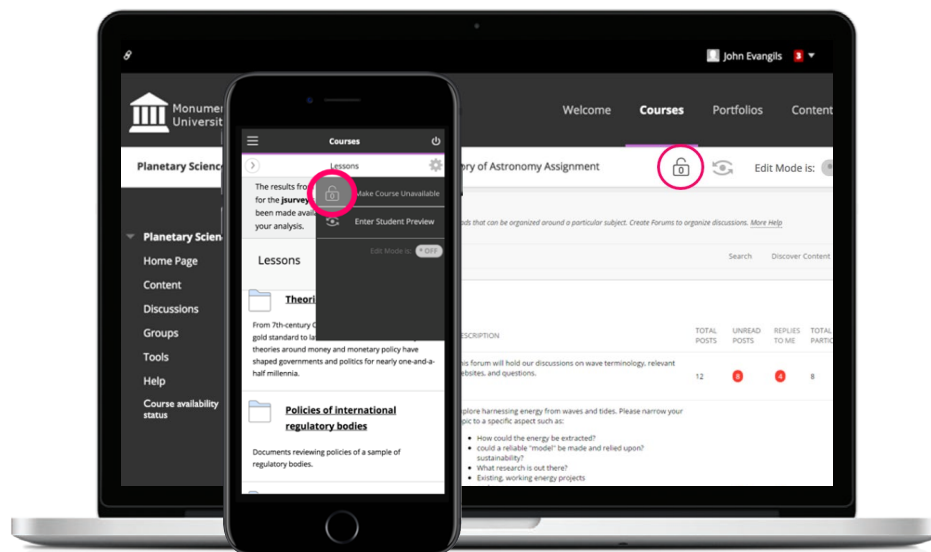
John Evangils 3

Monumen
Universit

Welcome Courses Portfolios Content

Planetary Scienc

ory of Astronomy Assignment

Edit Mode is:

Planetary Scien
Home Page
Content
Discussions
Groups
Tools
Help
Course availability status

ds that can be organized around a particular subject. Create Forums to organize discussions. More Help

Search Discover Content

ESCRIPTION

TOTAL POSTS UNREAD POSTS REPLIES TO ME TOTAL PARTIC

his forum will hold our discussions on wave terminology, relevant ebsites, and questions.

12 8 4 8

plore harnessing energy from waves and tides. Please narrow your pic to a specific aspect such as:

How could the energy be extracted?
could a reliable "model" be made and relied upon? sustainability?
What research is out there?
Existing, working energy projects

Courses

Lessons

Make Course Unavailable

Enter Student Preview

Edit Mode is: OFF

The results fro for the jsurvey been made avail your analysis.

Lessons

Theori

From 7th-century C gold standard to la theories around money and monetary policy have shaped governments and politics for nearly one-and-a-half millennia.

Policies of international regulatory bodies

Documents reviewing policies of a sample of regulatory bodies.